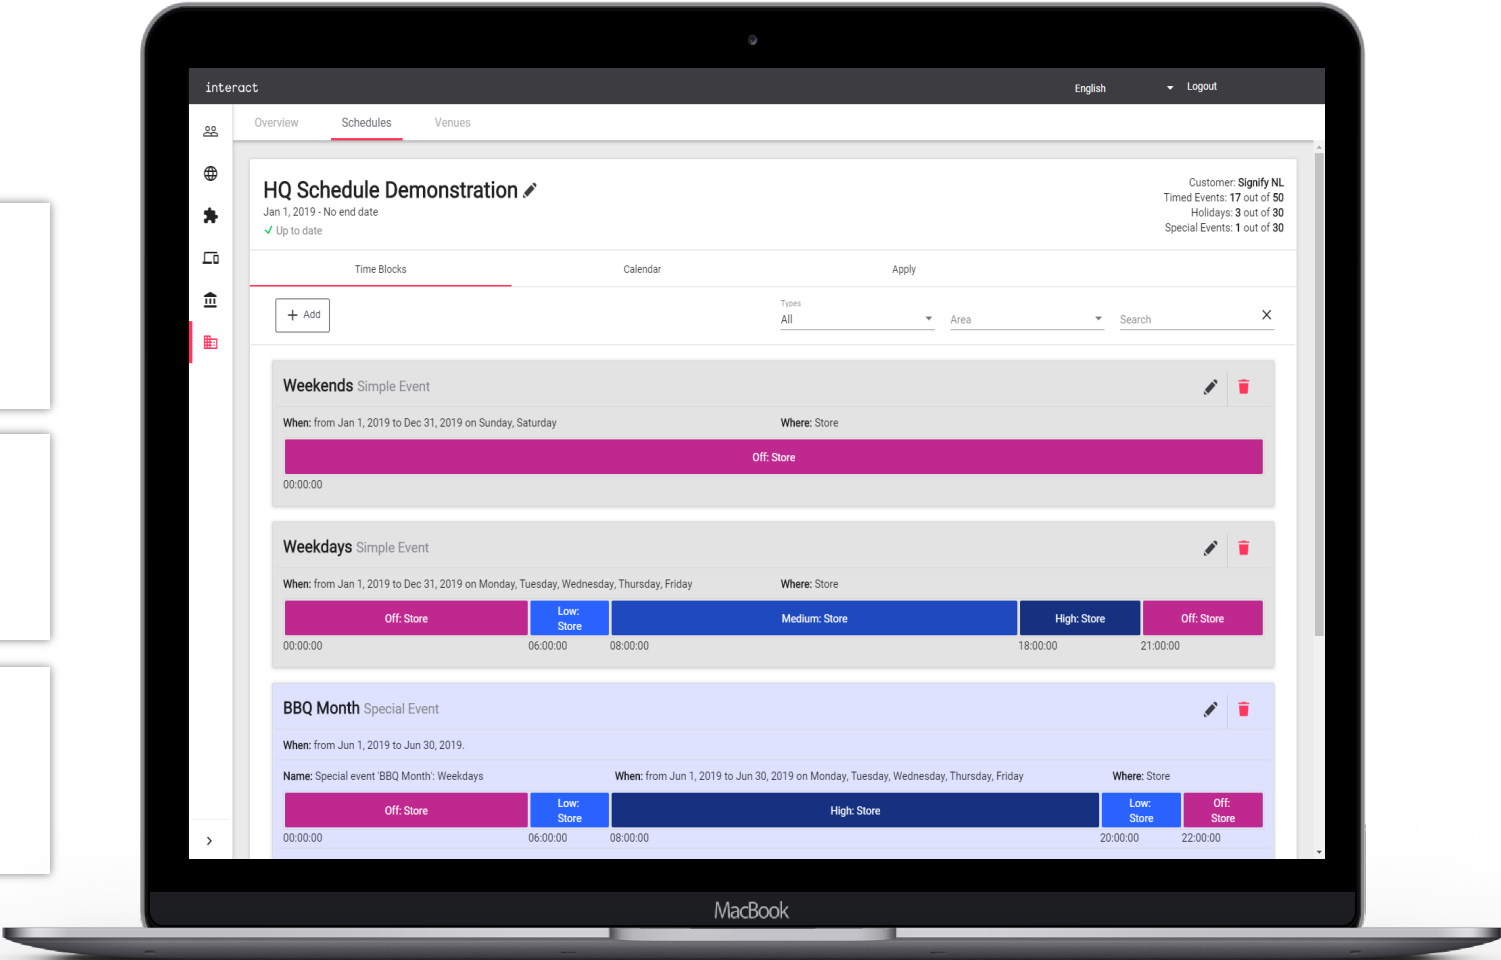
interact

English

Logout

Overview Schedules Venues

HQ Schedule Demonstration

Jan 1, 2019 - No end date

✓ Up to date

Customer: Signify NL
Timed Events: 17 out of 50
Holidays: 3 out of 30
Special Events: 1 out of 30

Time Blocks Calendar Apply

+ Add

Types
All

Area

Search

Weekends Simple Event

When: from Jan 1, 2019 to Dec 31, 2019 on Sunday, Saturday

Where: Store

Off: Store

00:00:00

Weekdays Simple Event

When: from Jan 1, 2019 to Dec 31, 2019 on Monday, Tuesday, Wednesday, Thursday, Friday

Where: Store

Off: Store | Low: Store | Medium: Store | High: Store | Off: Store

00:00:00 06:00:00 08:00:00 18:00:00 21:00:00

BBQ Month Special Event

When: from Jun 1, 2019 to Jun 30, 2019.

Name: Special event 'BBQ Month': Weekdays

When: from Jun 1, 2019 to Jun 30, 2019 on Monday, Tuesday, Wednesday, Thursday, Friday

Where: Store

Off: Store | Low: Store | High: Store | Low: Store | Off: Store

00:00:00 06:00:00 08:00:00 20:00:00 22:00:00

MacBook